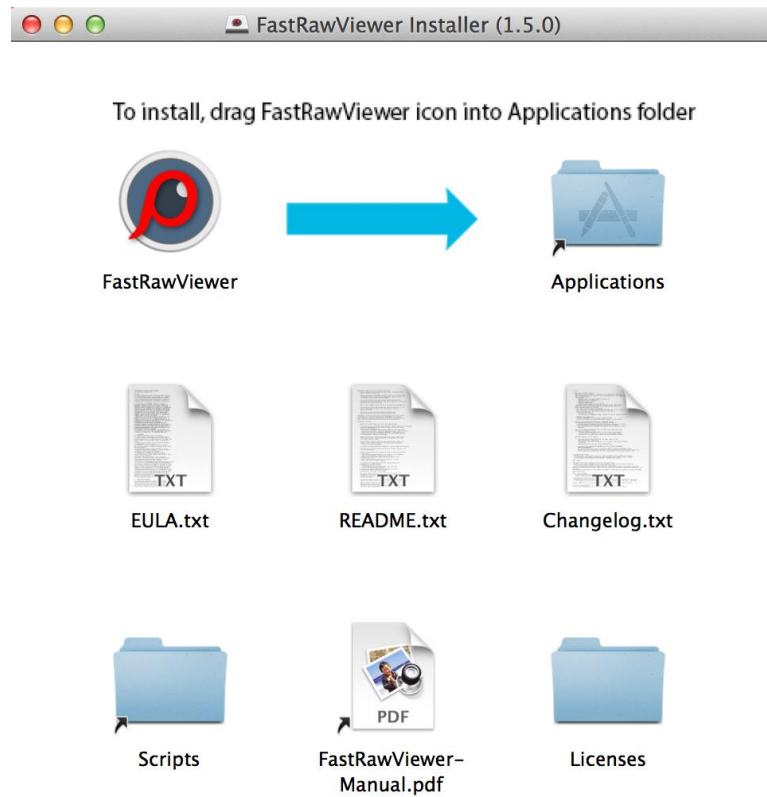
FastRawViewer Installer (1.5.0)

To install, drag FastRawViewer icon into Applications folder

FastRawViewer

Applications

TXT

EULA.txt

TXT

README.txt

TXT

Changelog.txt

Scripts

PDF

FastRawViewer-Manual.pdf

Licenses